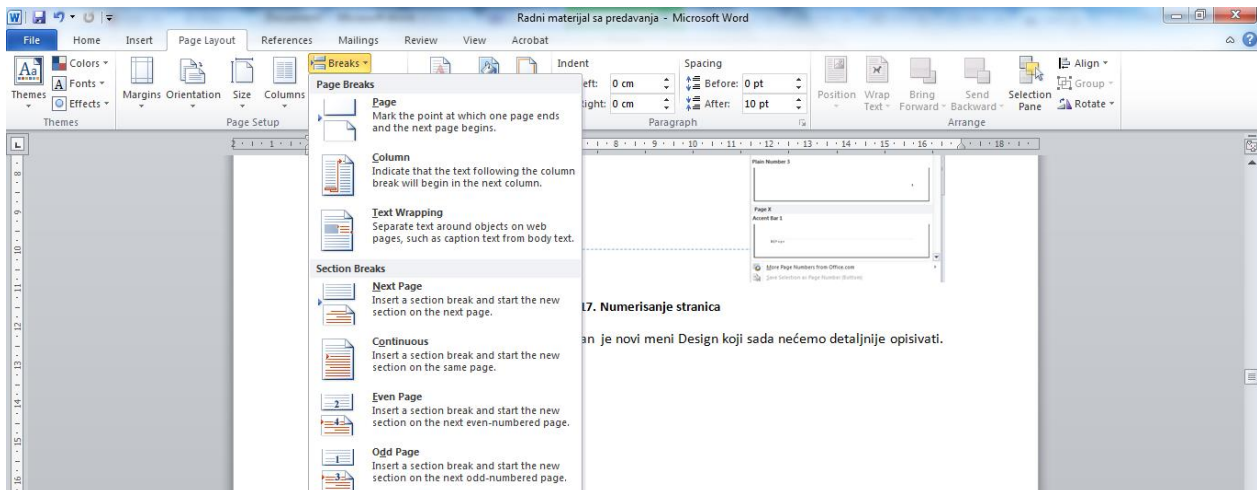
Radni materijal sa predavanja - Microsoft Word

File Home Insert Page Layout References Mailings Review View Acrobat

Themes Colors Fonts Effects Themes

Margins Orientation Size Columns Page Setup

Breaks

Indent
Left: 0 cm
Right: 0 cm

Spacing
Before: 0 pt
After: 10 pt

Paragraph

Position Wrap Text Bring Forward Send Backward Selection Pane Align Group Rotate
Arrange

Page Breaks

Page
Mark the point at which one page ends and the next page begins.

Column
Indicate that the text following the column break will begin in the next column.

Text Wrapping
Separate text around objects on web pages, such as caption text from body text.

Section Breaks

Next Page
Insert a section break and start the new section on the next page.

Continuous
Insert a section break and start the new section on the same page.

Even Page
Insert a section break and start the new section on the next even-numbered page.

Odd Page
Insert a section break and start the new section on the next odd-numbered page.

Plain Number 3

Page X
Accent Bar 1

More Page Numbers from Office.com
Save Selection as Page Number (Bottom)

17. Numerisanje stranica

an je novi meni Design koji sada nećemo detaljnije opisivati.